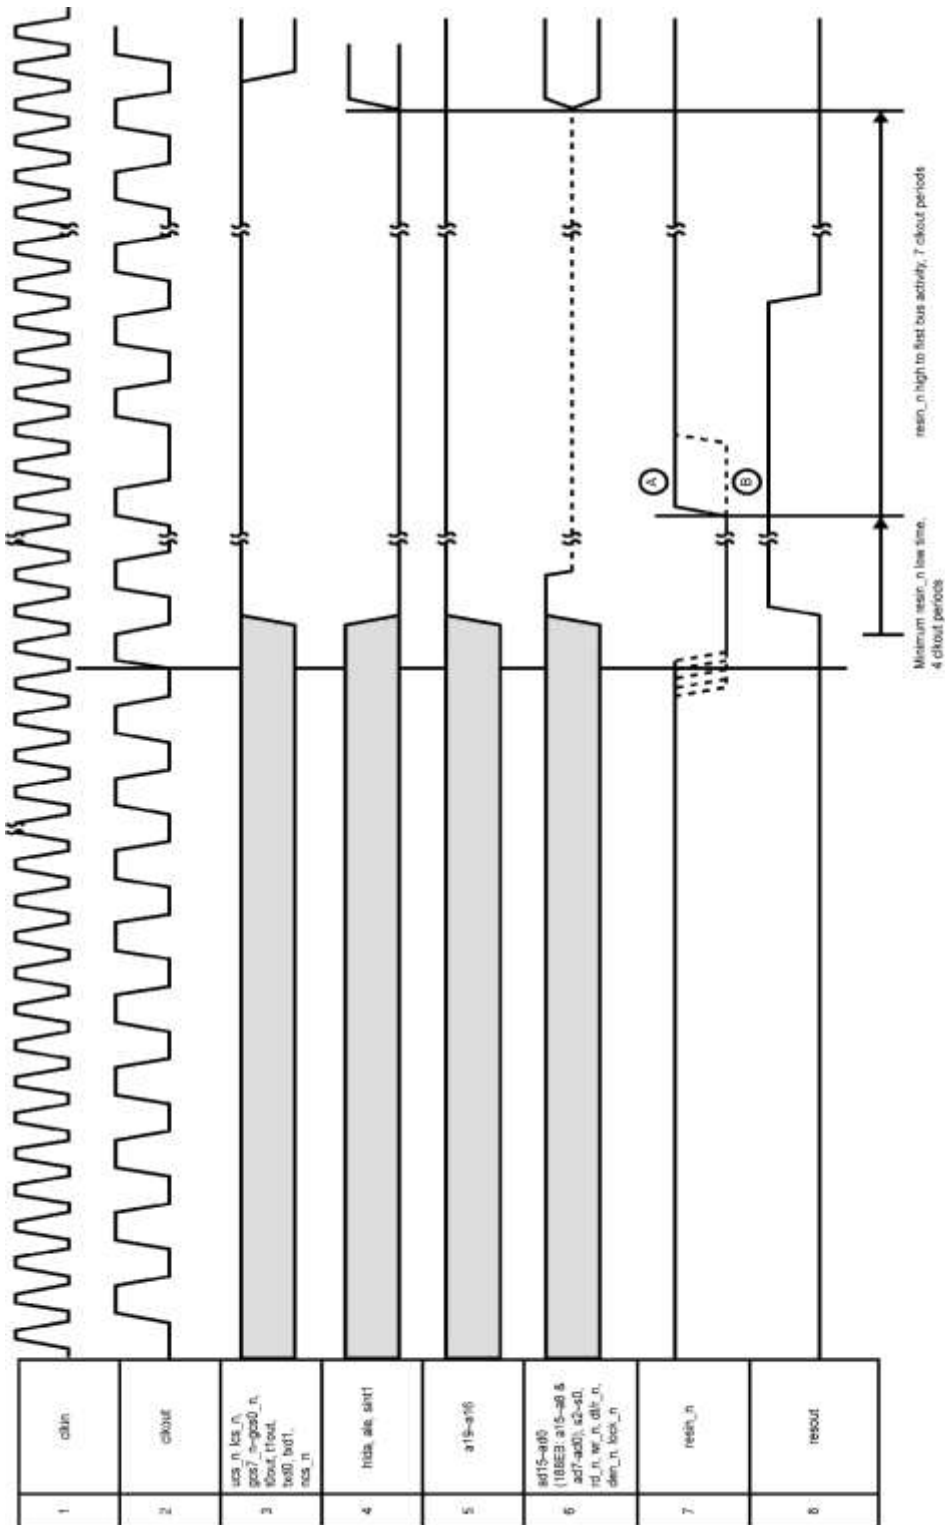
| 1 | clkin |
|---|---|
| 2 | clkout |
| 3 | ucs_n, lcs_n, gcs7_n–gcs0_n, t0out, t1out, txd0, txd1, rts_n |
| 4 | hlda, ale, sint1 |
| 5 | a19–a16 |
| 6 | ad15–ad0 (188EB: a15–a8 & ad7–ad0), s2–s0, rd_n, wr_n, dt/r_n, den_n, lock_n |
| 7 | resin_n |
| 8 | resout |

A

B

Minimum resin_n low time, 4 clkout periods

resin_n high to first bus activity, 7 clkout periods